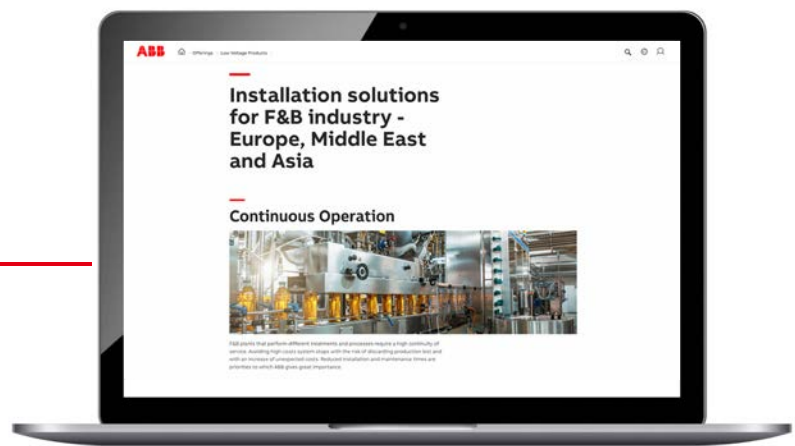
ABB Offerings › Low Voltage Products

Installation solutions for F&B industry - Europe, Middle East and Asia

Continuous Operation

F&B plants that perform different treatments and processes require a high continuity of service. Avoiding high costs system stops with the risk of discarding production lost and with an increase of unexpected costs. Reduced installation and maintenance times are priorities to which ABB gives great importance.